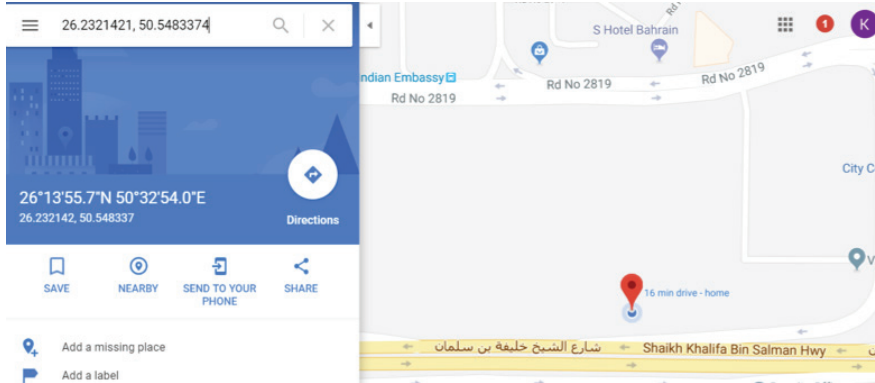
26.2321421, 50.5483374

26°13'55.7"N 50°32'54.0"E
26.232142, 50.548337

Directions

SAVE
NEARBY
SEND TO YOUR PHONE
SHARE

Add a missing place
Add a label

S Hotel Bahrain
Indian Embassy
Rd No 2819
Rd No 2819
Rd No 2819
City C
1
K
16 min drive - home
شارع الشيخ خليفة بن سلمان
Shaikh Khalifa Bin Salman Hwy